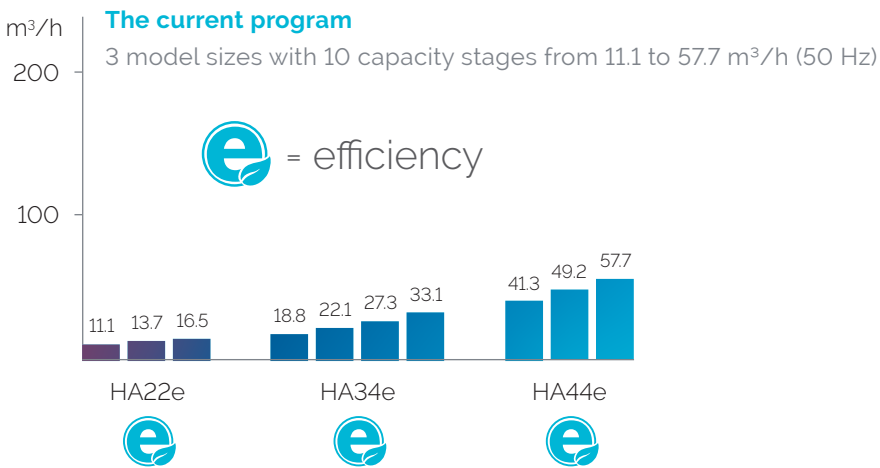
m³/h

The current program

3 model sizes with 10 capacity stages from 11.1 to 57.7 m³/h (50 Hz)

200

e = efficiency

100

11.1 13.7 16.5

18.8 22.1 27.3 33.1

41.3 49.2 57.7

HA22e

HA34e

HA44e

e

e

e